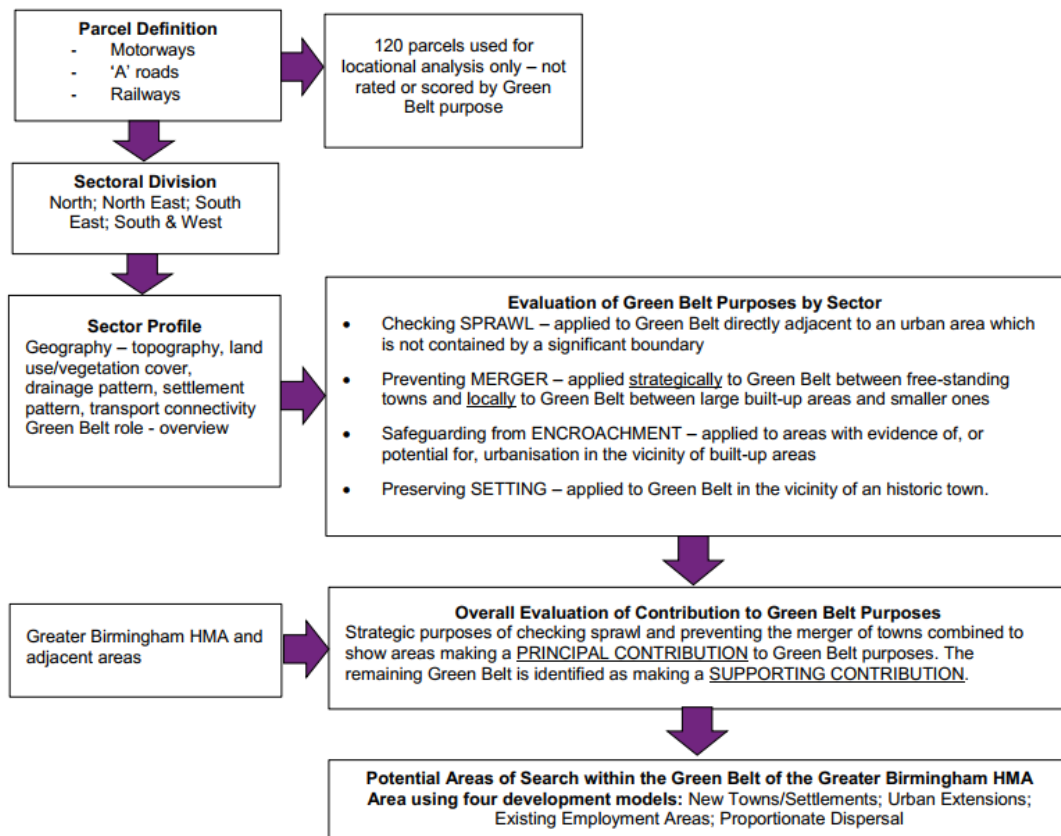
**Parcel Definition**
- Motorways
- 'A' roads
- Railways

120 parcels used for locational analysis only – not rated or scored by Green Belt purpose

**Sectoral Division**
North; North East; South East; South & West

**Sector Profile**
Geography – topography, land use/vegetation cover, drainage pattern, settlement pattern, transport connectivity
Green Belt role - overview

**Evaluation of Green Belt Purposes by Sector**
- Checking SPRAWL – applied to Green Belt directly adjacent to an urban area which is not contained by a significant boundary
- Preventing MERGER – applied strategically to Green Belt between free-standing towns and locally to Green Belt between large built-up areas and smaller ones
- Safeguarding from ENCROACHMENT – applied to areas with evidence of, or potential for, urbanisation in the vicinity of built-up areas
- Preserving SETTING – applied to Green Belt in the vicinity of an historic town.

Greater Birmingham HMA and adjacent areas

**Overall Evaluation of Contribution to Green Belt Purposes**
Strategic purposes of checking sprawl and preventing the merger of towns combined to show areas making a PRINCIPAL CONTRIBUTION to Green Belt purposes. The remaining Green Belt is identified as making a SUPPORTING CONTRIBUTION.

**Potential Areas of Search within the Green Belt of the Greater Birmingham HMA Area using four development models:** New Towns/Settlements; Urban Extensions; Existing Employment Areas; Proportionate Dispersal